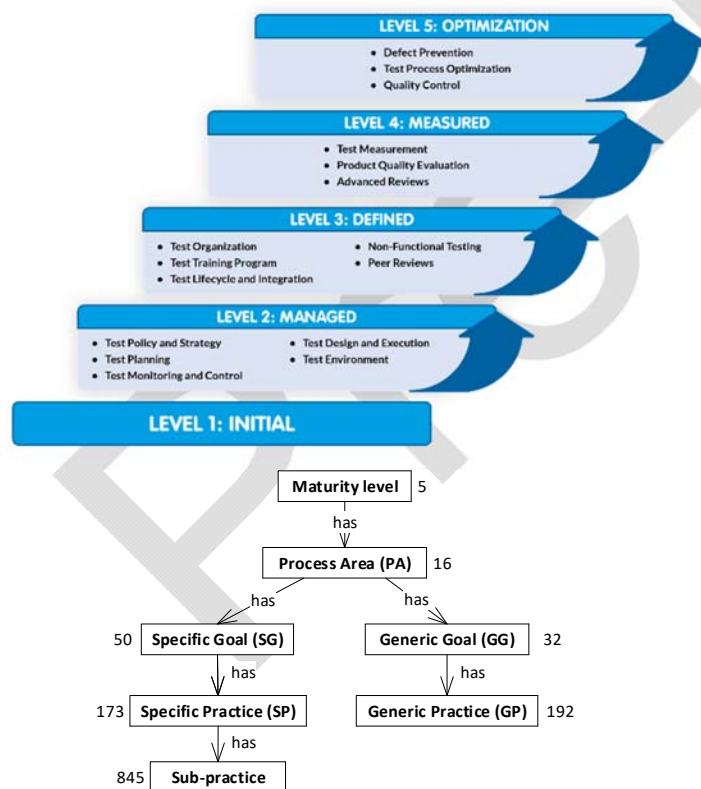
LEVEL 5: OPTIMIZATION
• Defect Prevention
• Test Process Optimization
• Quality Control

LEVEL 4: MEASURED
• Test Measurement
• Product Quality Evaluation
• Advanced Reviews

LEVEL 3: DEFINED
• Test Organization
• Test Training Program
• Test Lifecycle and Integration
• Non-Functional Testing
• Peer Reviews

LEVEL 2: MANAGED
• Test Policy and Strategy
• Test Planning
• Test Monitoring and Control
• Test Design and Execution
• Test Environment

LEVEL 1: INITIAL

Maturity level 5
has
Process Area (PA) 16
has
has
50 Specific Goal (SG)
Generic Goal (GG) 32
has
has
173 Specific Practice (SP)
Generic Practice (GP) 192
has
845 Sub-practice